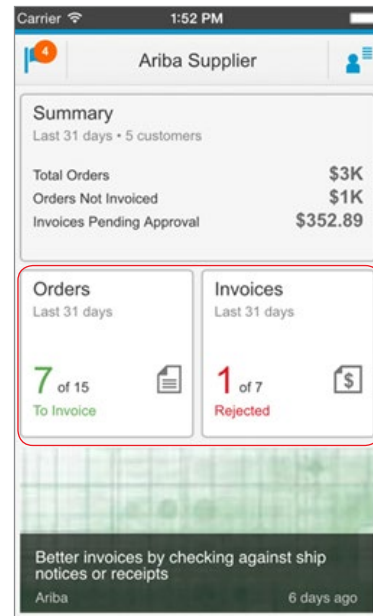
Carrier 1:52 PM

4

Ariba Supplier

Summary

Last 31 days • 5 customers

Total Orders $3K

Orders Not Invoiced $1K

Invoices Pending Approval $352.89

Orders

Last 31 days

7 of 15

To Invoice

Invoices

Last 31 days

1 of 7

Rejected

Better invoices by checking against ship notices or receipts

Ariba 6 days ago